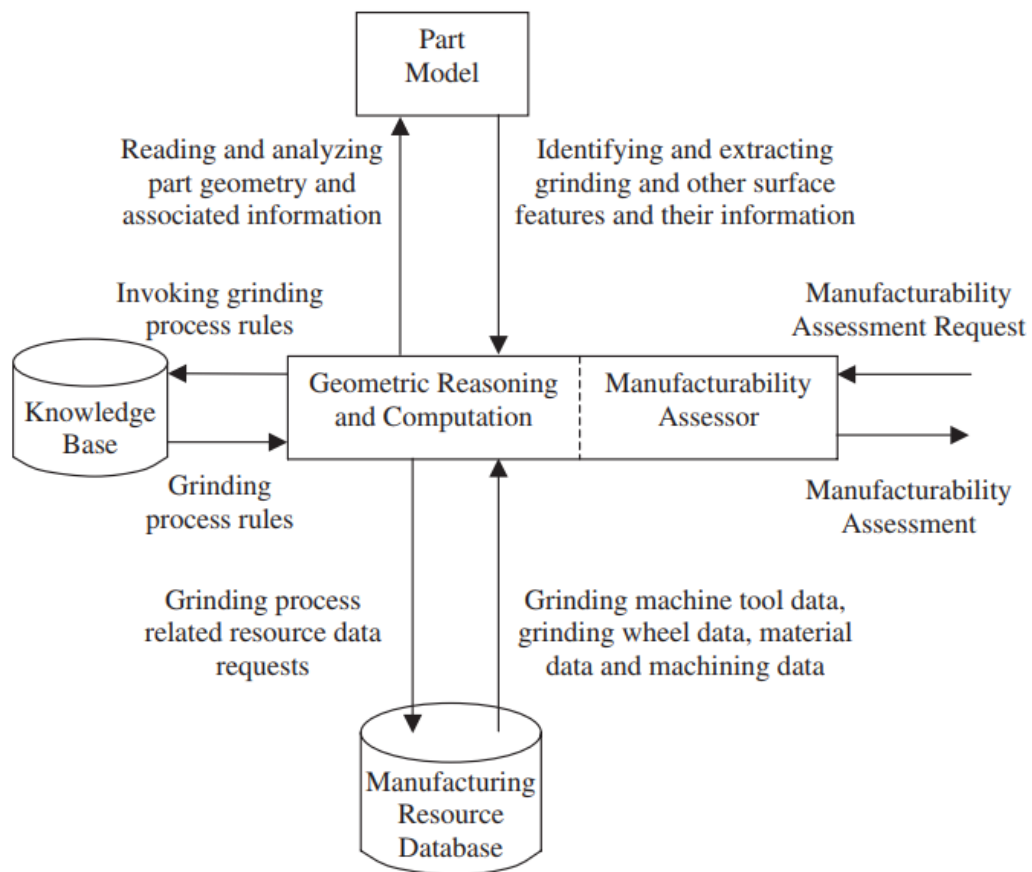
Part Model

Reading and analyzing part geometry and associated information

Identifying and extracting grinding and other surface features and their information

Invoking grinding process rules

Manufacturability Assessment Request

Knowledge Base

Geometric Reasoning and Computation

Manufacturability Assessor

Grinding process rules

Manufacturability Assessment

Grinding process related resource data requests

Grinding machine tool data, grinding wheel data, material data and machining data

Manufacturing Resource Database